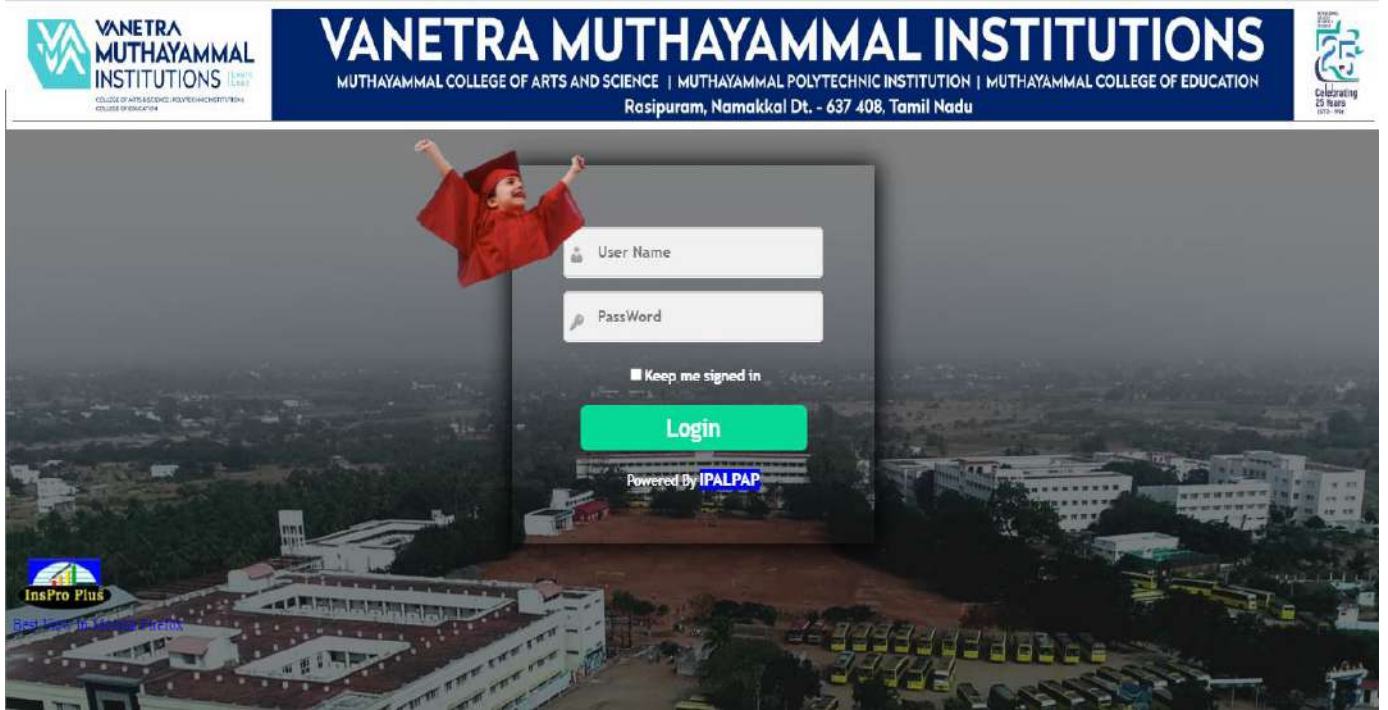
VANETRA MUTHAYAMMAL INSTITUTIONS
COLLEGE OF ARTS & SCIENCE | POLYTECHNIC INSTITUTION | COLLEGE OF EDUCATION

VANETRA MUTHAYAMMAL INSTITUTIONS
MUTHAYAMMAL COLLEGE OF ARTS AND SCIENCE | MUTHAYAMMAL POLYTECHNIC INSTITUTION | MUTHAYAMMAL COLLEGE OF EDUCATION
Rasipuram, Namakkal Dt. - 637 408, Tamil Nadu

Celebrating 25 Years

User Name
PassWord
Keep me signed in
Login
Powered By IPALPAP

InsPro Plus
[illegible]